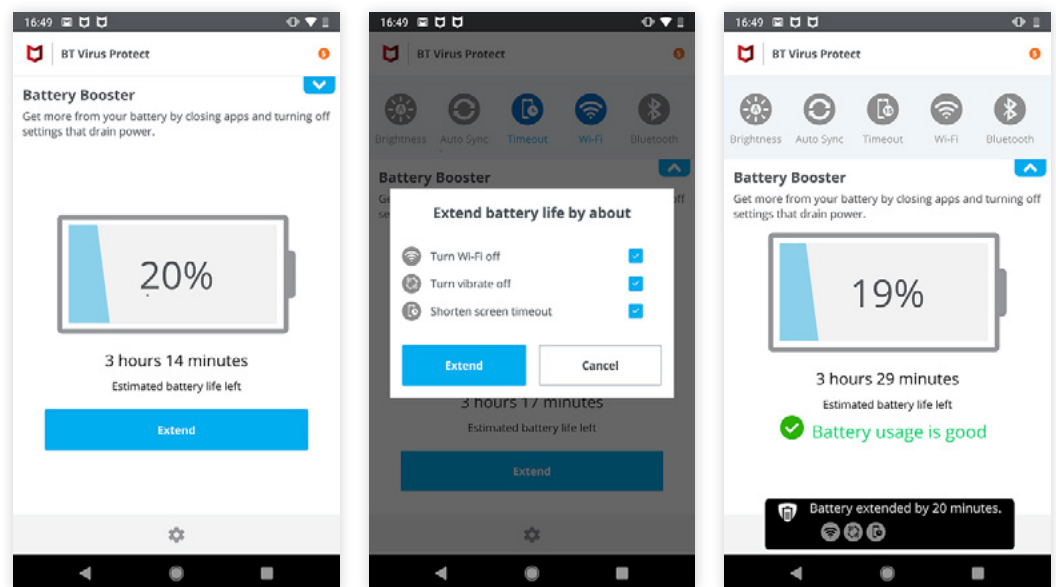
16:49

BT Virus Protect

Battery Booster

Get more from your battery by closing apps and turning off settings that drain power.

20%

3 hours 14 minutes

Estimated battery life left

Extend

16:49

BT Virus Protect

Brightness Auto Sync Timeout Wi-Fi Bluetooth

Battery Booster

Extend battery life by about

Turn Wi-Fi off

Turn vibrate off

Shorten screen timeout

Extend

Cancel

3 hours 17 minutes

Estimated battery life left

Extend

16:49

BT Virus Protect

Brightness Auto Sync Timeout Wi-Fi Bluetooth

Battery Booster

Get more from your battery by closing apps and turning off settings that drain power.

19%

3 hours 29 minutes

Estimated battery life left

Battery usage is good

Battery extended by 20 minutes.